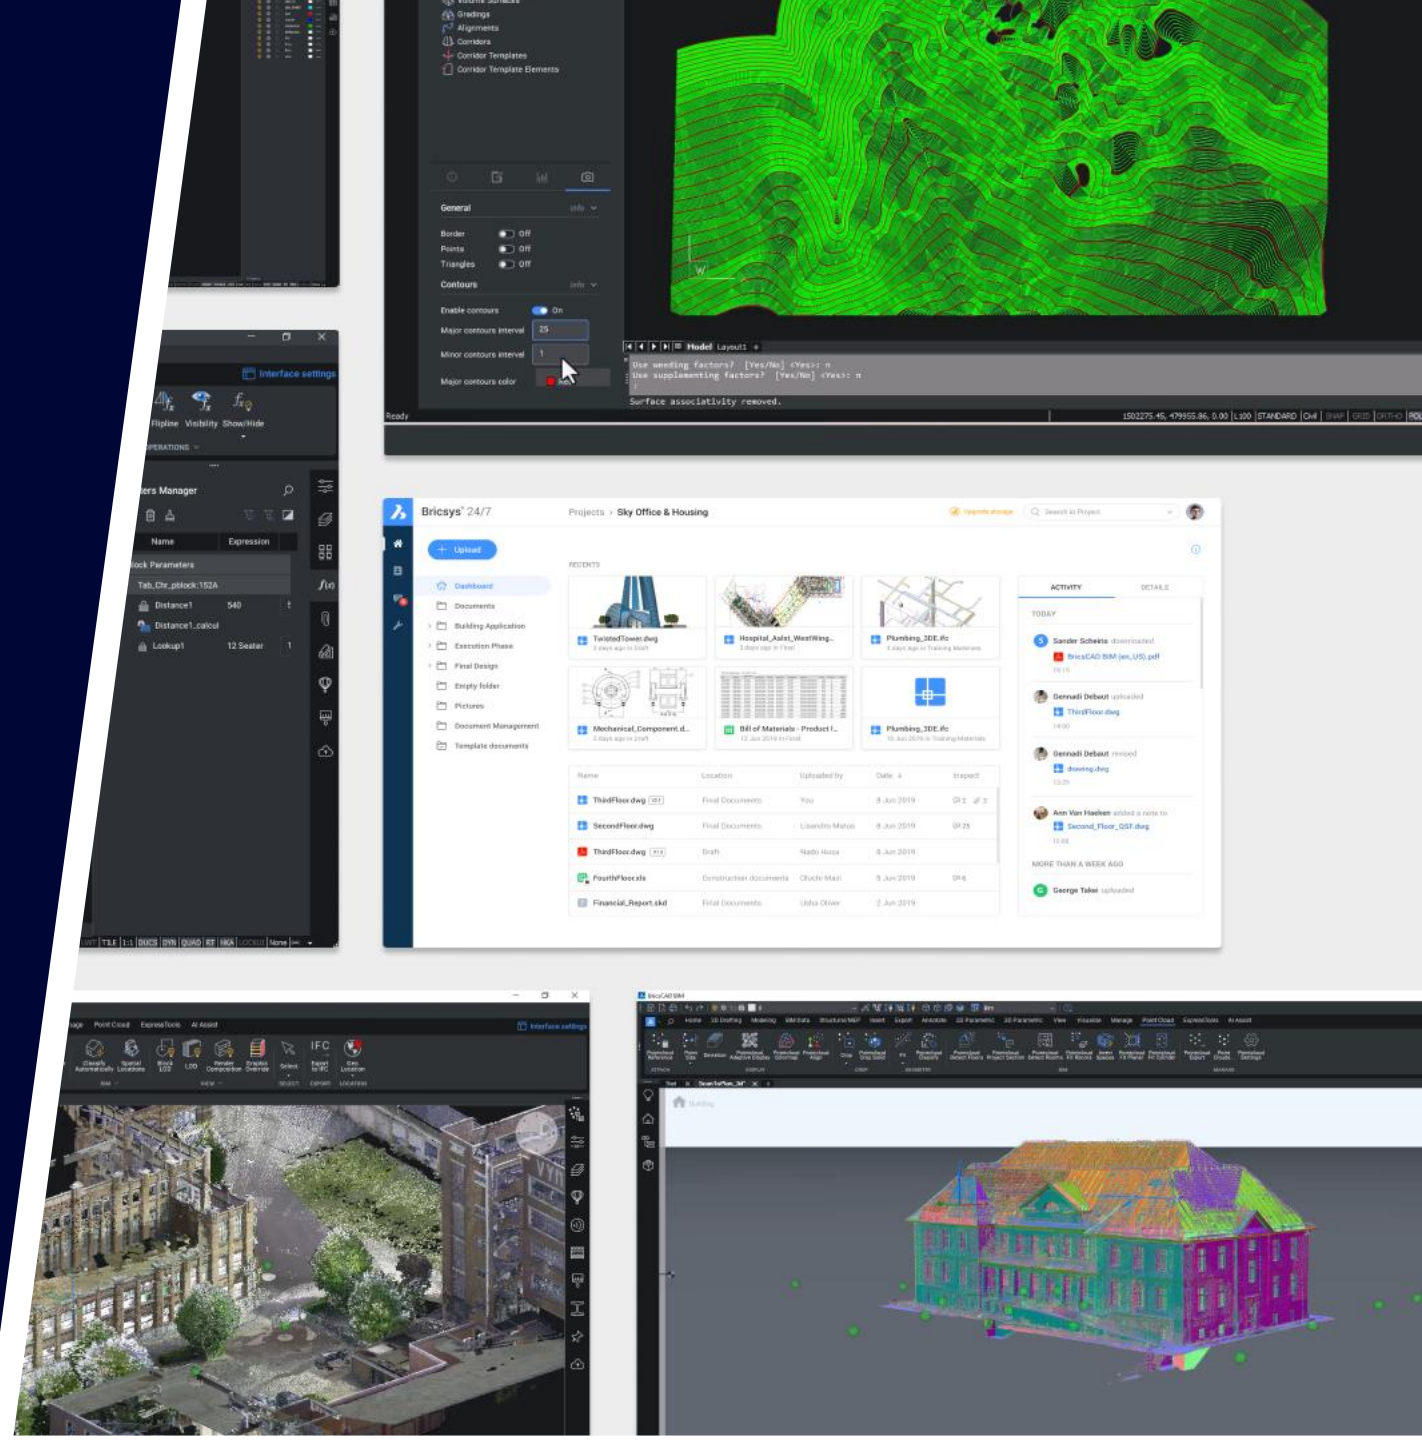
Gradings
Alignments
Corridors
Corridor Templates
Corridor Template Elements

General
Border Off
Points Off
Triangles Off
Contours
Enable contours On
Major contours interval 25
Minor contours interval 1
Major contours color

Model Layout1
Use weeding factors? [Yes/No] <Yes>: n
Use supplementing factors? [Yes/No] <Yes>: n
Surface associativity removed.
Ready
1502275.45, 479955.86, 0.00 L100 STANDARD Civil SNAP GRID ORTHO POL

Interface settings
Flipline Visibility Show/Hide
OPERATIONS
ters Manager
Name Expression
lock Parameters
Tab_Chr_pblock:152A
Distance1 540
Distance1_calcul
Lookup1 12 Seater
WT TILE 1:1 DUCS DYN QUAD RT HKA LOCKUI None

Bricsys 24/7
Projects › Sky Office & Housing
Upload
Dashboard
Documents
Building Application
Execution Phase
Final Design
Empty folder
Pictures
Document Management
Template documents
RECENTS
TwistedTower.dwg
Hospital_Aalst_WestWing...
Plumbing_3DE.ifc
Mechanical_Component.d...
Bill of Materials - Product I...
Plumbing_3DE.ifc
Name Location Uploaded by Date Inspect
ThirdFloor.dwg Final Documents You 8 Jun 2019
SecondFloor.dwg Final Documents 8 Jun 2019
ThirdFloor.dwg Draft 6 Jun 2019
FourthFloor.xls Construction documents 5 Jun 2019
Financial_Report.skd Final Documents 2 Jun 2019
ACTIVITY DETAILS
TODAY
Sander Scheirs downloaded
BricsCAD BIM (en_US).pdf
Gennadi Debout uploaded
ThirdFloor.dwg
Gennadi Debout revised
drawing.dwg
Ann Van Haelen added a note to
Second_Floor_QSF.dwg
MORE THAN A WEEK AGO
George Takei uploaded

Point Cloud ExpressTools AI Assist
Interface settings
IFC

BricsCAD BIM
Home 2D Drafting Modeling BIM Data Structure/MEP Insert Export Annotate 2D Parametric 3D Parametric View Visualize Manage Point Cloud ExpressTools AI Assist
Building